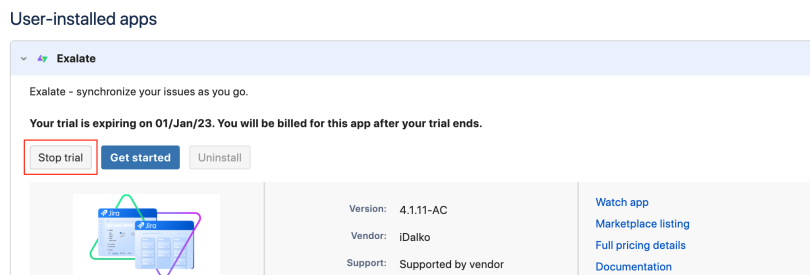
User-installed apps

Exalate

Exalate - synchronize your issues as you go.

Your trial is expiring on 01/Jan/23. You will be billed for this app after your trial ends.

Stop trial Get started Uninstall

Jira
Jira

Version: 4.1.11-AC
Vendor: iDalko
Support: Supported by vendor

Watch app
Marketplace listing
Full pricing details
Documentation